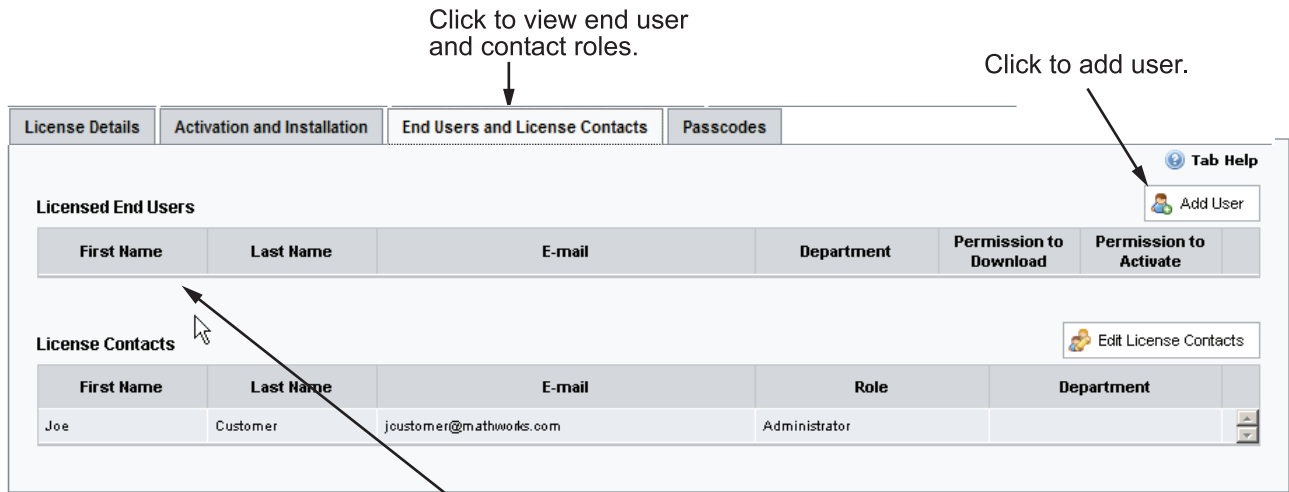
Click to view end user and contact roles.

Click to add user.

License Details | Activation and Installation | End Users and License Contacts | Passcodes

Tab Help

Licensed End Users

Add User

| First Name | Last Name | E-mail | Department | Permission to Download | Permission to Activate |
|---|---|---|---|---|---|

License Contacts

Edit License Contacts

| First Name | Last Name | E-mail | Role | Department |
|---|---|---|---|---|
| Joe | Customer | jcustomer@mathworks.com | Administrator | |